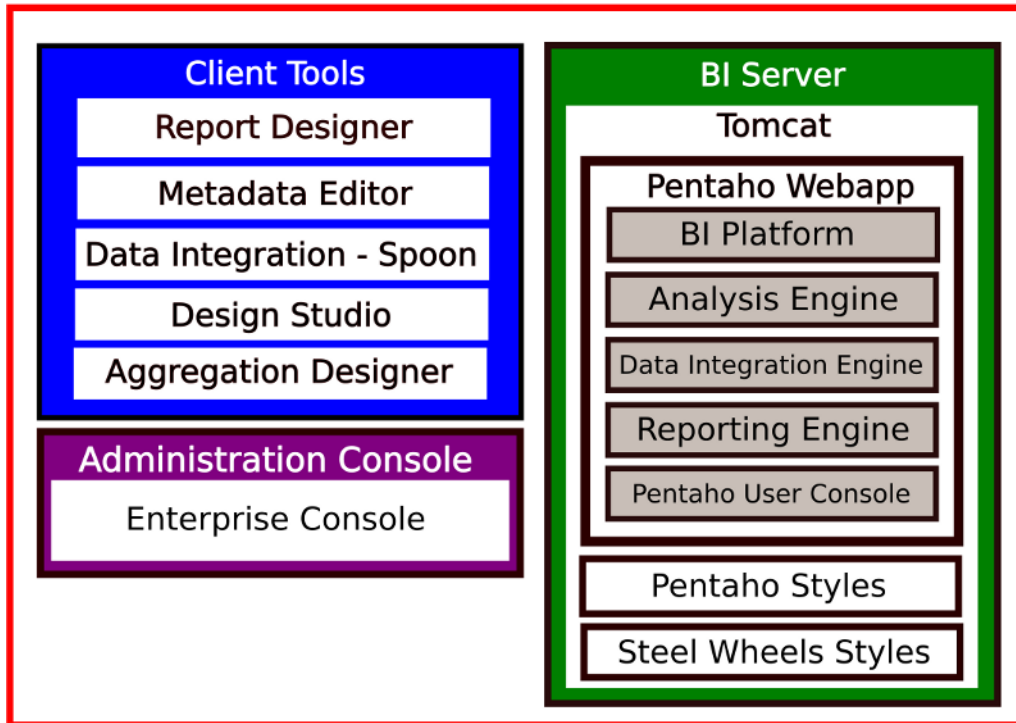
Client Tools

Report Designer

Metadata Editor

Data Integration - Spoon

Design Studio

Aggregation Designer

Administration Console

Enterprise Console

BI Server

Tomcat

Pentaho Webapp

BI Platform

Analysis Engine

Data Integration Engine

Reporting Engine

Pentaho User Console

Pentaho Styles

Steel Wheels Styles